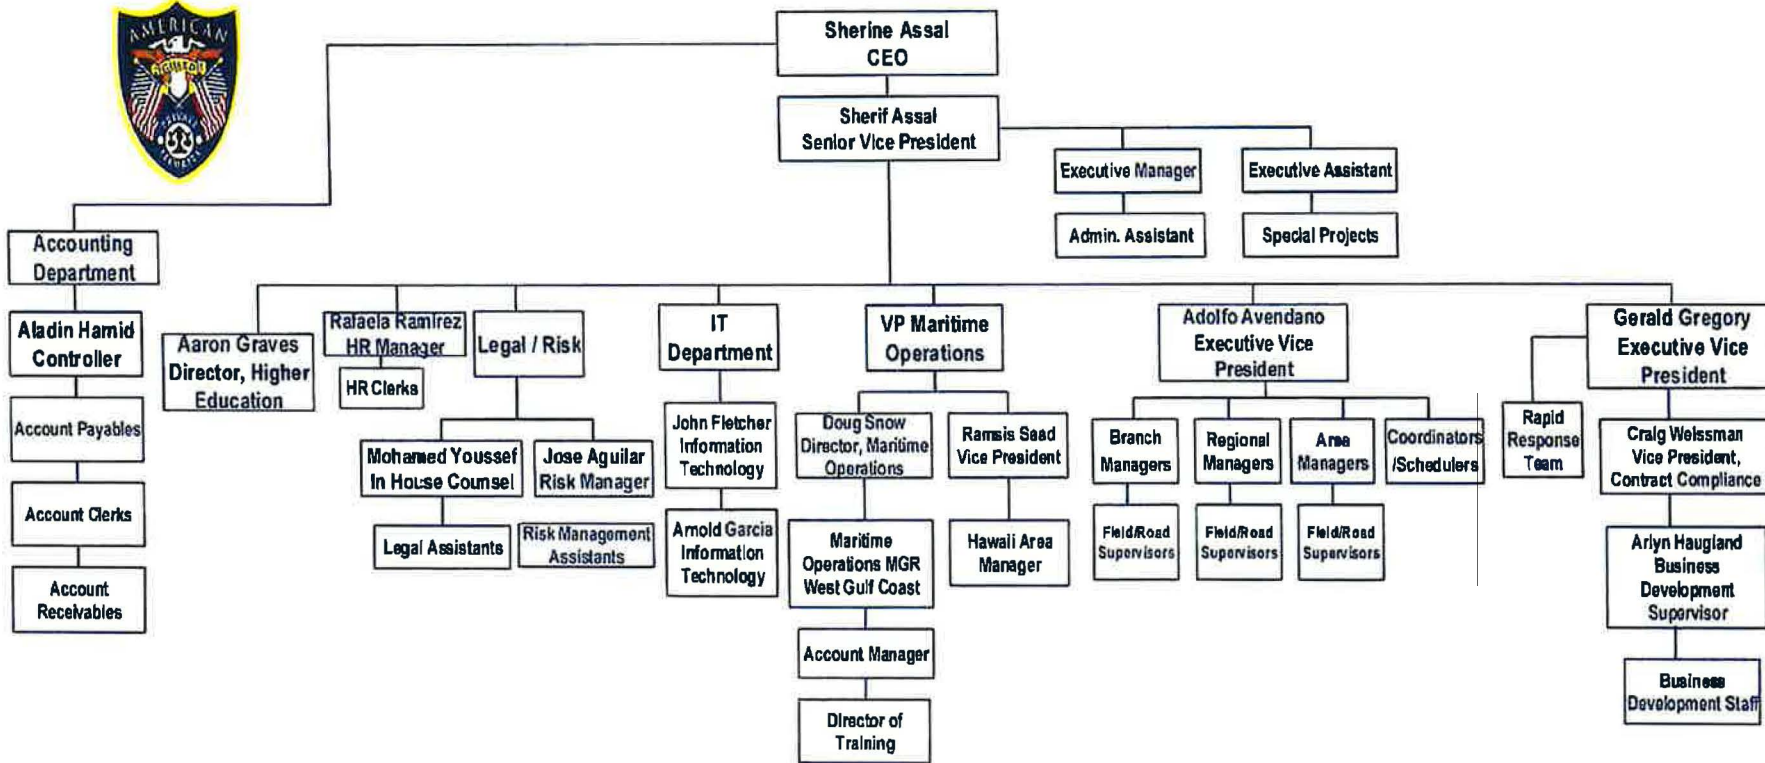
AMERICAN

Sherine Assal
CEO

Sherif Assal
Senior Vice President

Executive Manager

Admin. Assistant

Executive Assistant

Special Projects

Accounting Department

Aladin Hamid
Controller

Account Payables

Account Clerks

Account Receivables

Aaron Graves
Director, Higher Education

Rafaela Ramirez
HR Manager

HR Clerks

Legal / Risk

Mohamed Youssef
In House Counsel

Legal Assistants

Jose Aguilar
Risk Manager

Risk Management Assistants

IT Department

John Fletcher
Information Technology

Arnold Garcia
Information Technology

VP Maritime Operations

Doug Snow
Director, Maritime Operations

Maritime Operations MGR
West Gulf Coast

Account Manager

Director of Training

Ramsis Saad
Vice President

Hawaii Area Manager

Adolfo Avendano
Executive Vice President

Branch Managers

Field/Road Supervisors

Regional Managers

Field/Road Supervisors

Area Managers

Field/Road Supervisors

Coordinators /Schedulers

Gerald Gregory
Executive Vice President

Rapid Response Team

Craig Weissman
Vice President, Contract Compliance

Arlyn Haugland
Business Development Supervisor

Business Development Staff